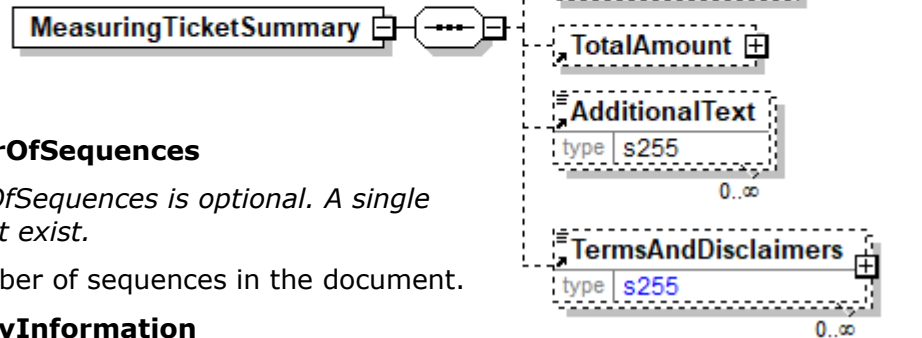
MeasuringTicketSummary

TotalAmount

AdditionalText

type s255

0..∞

rOfSequences

OfSequences is optional. A single t exist.

ber of sequences in the document.

vInformation

TermsAndDisclaimers

type s255

0..∞